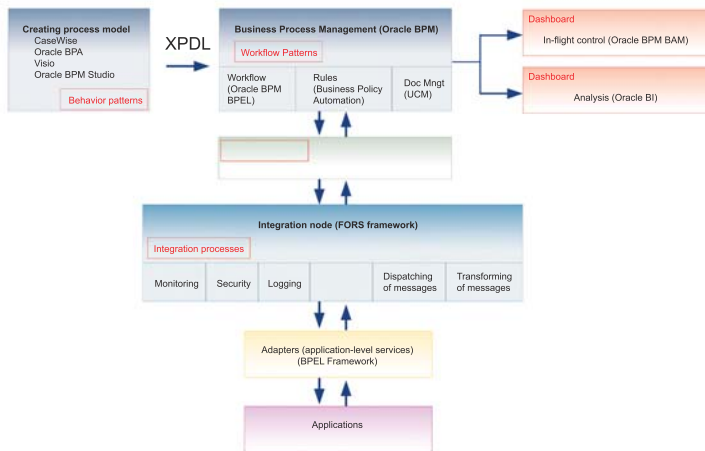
Creating process model
CaseWise
Oracle BPA
Visio
Oracle BPM Studio

Behavior patterns

XPDL

Business Process Management (Oracle BPM)

Workflow Patterns

Workflow (Oracle BPM BPEL)

Rules (Business Policy Automation)

Doc Mngt (UCM)

Dashboard
In-flight control (Oracle BPM BAM)

Dashboard
Analysis (Oracle BI)

Integration node (FORS framework)

Integration processes

Monitoring

Security

Logging

Dispatching of messages

Transforming of messages

Adapters (application-level services) (BPEL Framework)

Applications